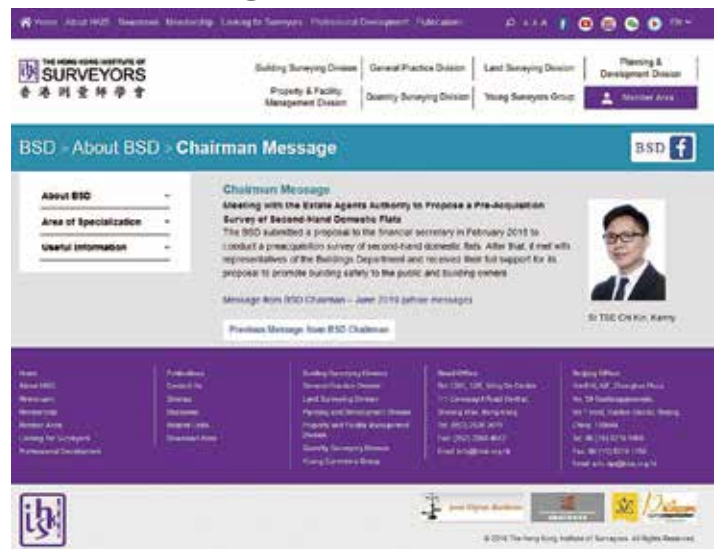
Home About HKIS Newsroom Membership Looking for Surveyors Professional Development Publication

THE HONG KONG INSTITUTE OF SURVEYORS
香港測量師學會

Building Surveying Division | General Practice Division | Land Surveying Division | Planning & Development Division
Property & Facility Management Division | Quantity Surveying Division | Young Surveyors Group | Member Area

BSD > About BSD > Chairman Message

BSD

About BSD
Area of Specialization
Useful Information

Chairman Message
Meeting with the Estate Agents Authority to Propose a Pre-Acquisition Survey of Second-Hand Domestic Flats
The BSD submitted a proposal to the financial secretary in February 2018 to conduct a preacquisition survey of second-hand domestic flats. After that, it met with representatives of the Buildings Department and received their full support for its proposal to promote building safety to the public and building owners.

Message from BSD Chairman – June 2018 (other messages)

Previous Message from BSD Chairman

Sr TSE Chi Kin, Kenny

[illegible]

© 2018 The Hong Kong Institute of Surveyors. All Rights Reserved.